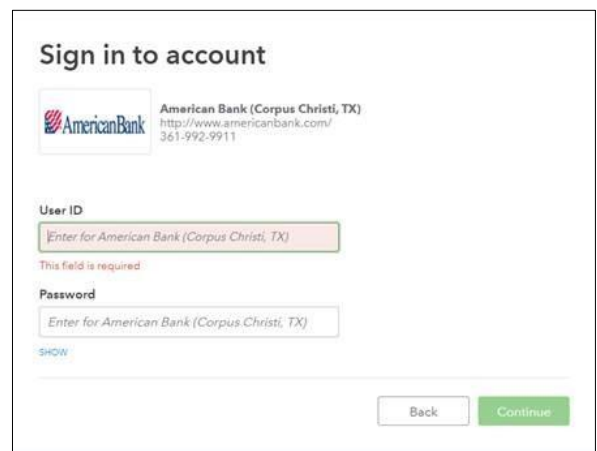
Sign in to account

AmericanBank

American Bank (Corpus Christi, TX)
http://www.americanbank.com/
361-992-9911

User ID

Enter for American Bank (Corpus Christi, TX)

This field is required

Password

Enter for American Bank (Corpus Christi, TX)

SHOW

Back

Continue